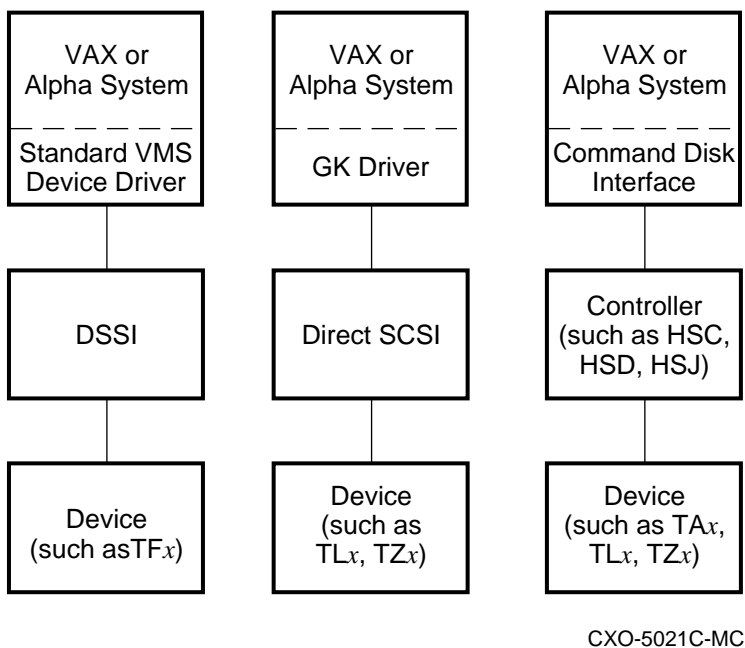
VAX or Alpha System

Standard VMS Device Driver

DSSI

Device (such asTF$x$)

VAX or Alpha System

GK Driver

Direct SCSI

Device (such as TL$x$, TZ$x$)

VAX or Alpha System

Command Disk Interface

Controller (such as HSC, HSD, HSJ)

Device (such as TA$x$, TL$x$, TZ$x$)

CXO-5021C-MC